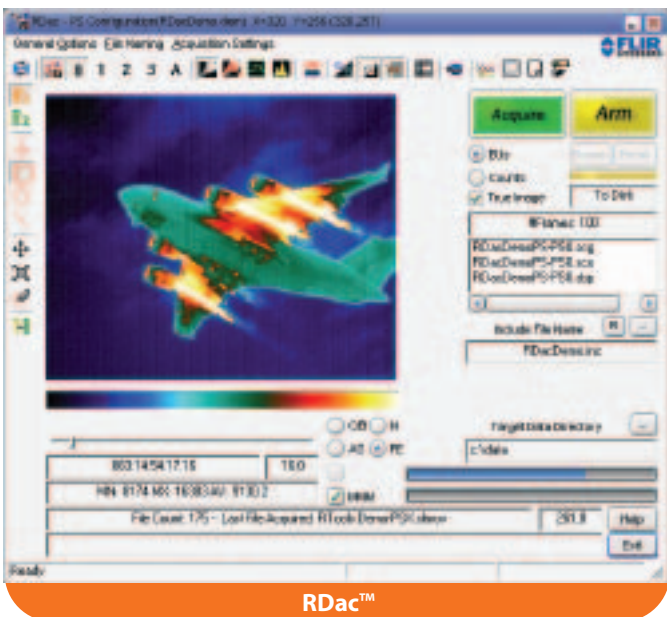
RDac - RS Configuration:RDacDemo.rdacs X=320 Y=256 (320,251)

General Options File Naming Acquisition Settings

FLIR SYSTEMS

1 2 3 A

Acquire

Arm

BUs

Counts

True Image

To Disk

Frames: 100

RDacDemoPS-PS8.org
RDacDemoPS-PS8.sce
RDacDemoPS-PS8.dsp

Include File Name

RDacDemo.inc

OB

AE

FE

Target Data Directory

c:\data

003:14:54:17.16

10.0

MIN: 8174 MX: 16383 AVI: 9100.2

MNM

File Count: 175 -- Last File Acquired: RToolsDemoPSX.sfmov

261.8

Help

Exit

Ready

RDac™